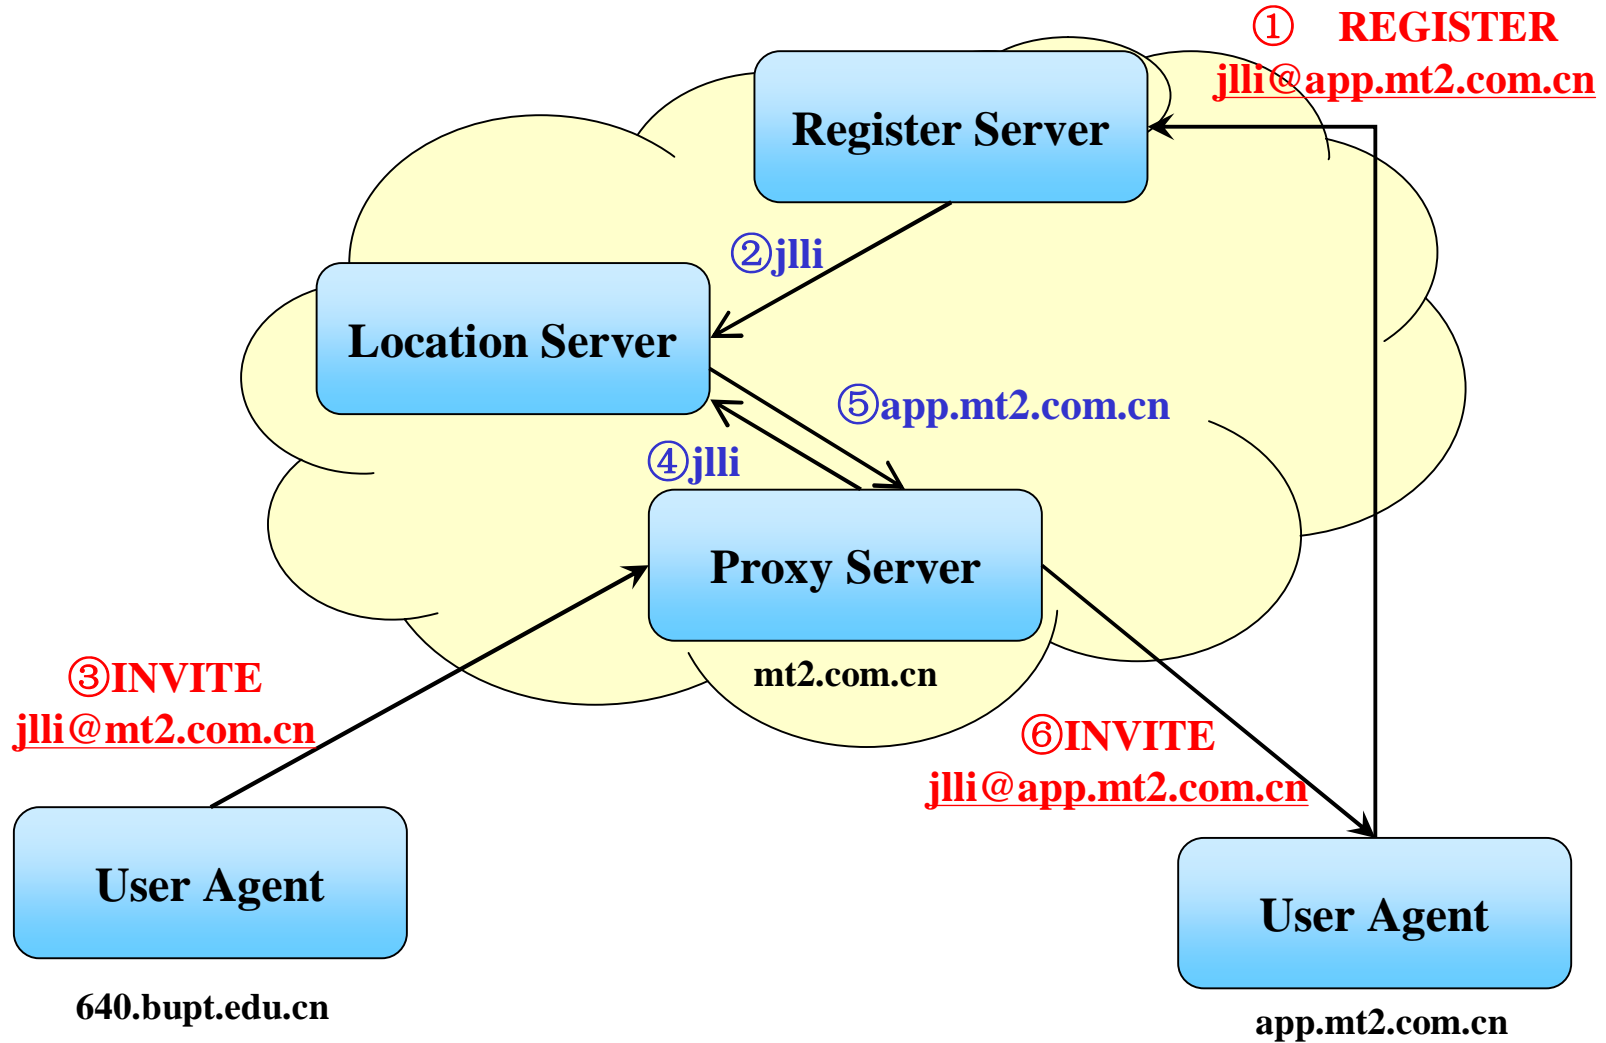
① REGISTER
jlli@app.mt2.com.cn

Register Server

②jlli

Location Server

⑤app.mt2.com.cn

④jlli

Proxy Server

mt2.com.cn

③INVITE
jlli@mt2.com.cn

⑥INVITE
jlli@app.mt2.com.cn

User Agent

640.bupt.edu.cn

User Agent

app.mt2.com.cn